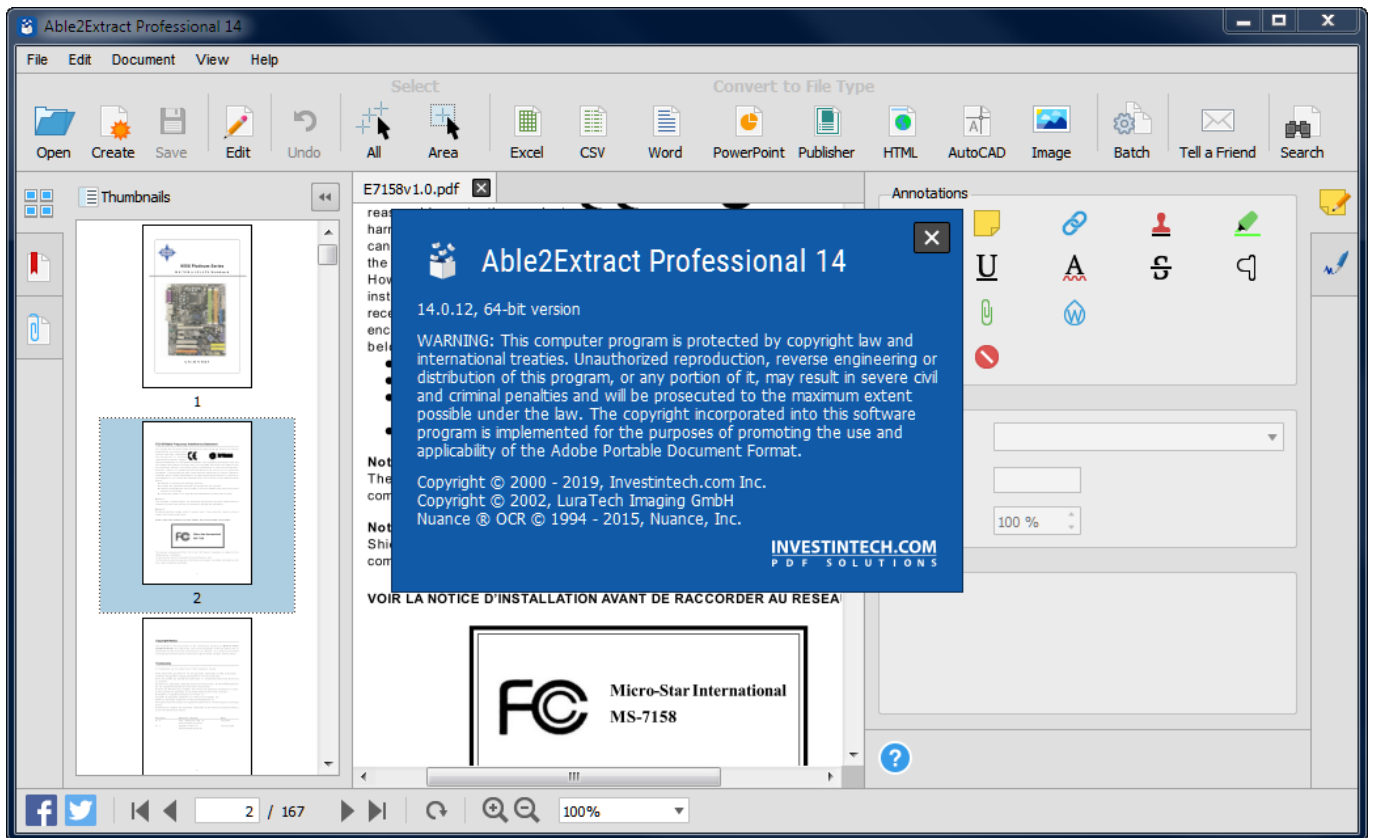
Able2Extract Professional 14

File Edit Document View Help

Select

Convert to File Type

Open Create Save Edit Undo All Area Excel CSV Word PowerPoint Publisher HTML AutoCAD Image Batch Tell a Friend Search

Thumbnails

1

2

E7158v1.0.pdf

reas
harr
can
the
How
inst
rece
enc
bel

Not
The
com

Not
Shi
com

VOIR LA NOTICE D'INSTALLATION AVANT DE RACCORDER AU RESEA

Micro-Star International
MS-7158

Able2Extract Professional 14

14.0.12, 64-bit version

WARNING: This computer program is protected by copyright law and international treaties. Unauthorized reproduction, reverse engineering or distribution of this program, or any portion of it, may result in severe civil and criminal penalties and will be prosecuted to the maximum extent possible under the law. The copyright incorporated into this software program is implemented for the purposes of promoting the use and applicability of the Adobe Portable Document Format.

Copyright © 2000 - 2019, Investintech.com Inc.
Copyright © 2002, LuraTech Imaging GmbH
Nuance ® OCR © 1994 - 2015, Nuance, Inc.

INVESTINTECH.COM
PDF SOLUTIONS

Annotations

100 %

2 / 167

100%